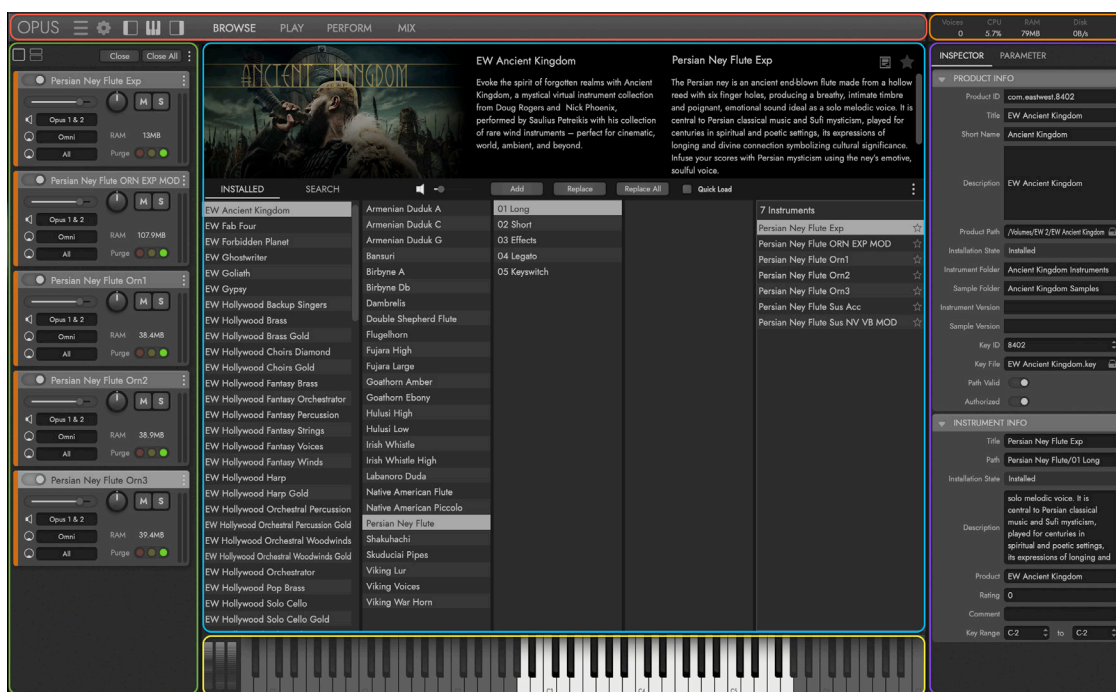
OPUS BROWSE PLAY PERFORM MIX

Voices 0 CPU 5.7% RAM 79MB Disk 0B/s

Close Close All

Persian Ney Flute Exp
M S
Opus 1 & 2
Omni RAM 13MB
All Purge

Persian Ney Flute ORN EXP MOD
M S
Opus 1 & 2
Omni RAM 107.9MB
All Purge

Persian Ney Flute Orn1
M S
Opus 1 & 2
Omni RAM 38.4MB
All Purge

Persian Ney Flute Orn2
M S
Opus 1 & 2
Omni RAM 38.9MB
All Purge

Persian Ney Flute Orn3
M S
Opus 1 & 2
Omni RAM 39.4MB
All Purge

ANCIENT KINGDOM

EW Ancient Kingdom

Evoke the spirit of forgotten realms with Ancient Kingdom, a mystical virtual instrument collection from Doug Rogers and Nick Phoenix, performed by Saulius Petreikis with his collection of rare wind instruments – perfect for cinematic, world, ambient, and beyond.

Persian Ney Flute Exp

The Persian ney is an ancient end-blown flute made from a hollow reed with six finger holes, producing a breathy, intimate timbre and poignant, emotional sound ideal as a solo melodic voice. It is central to Persian classical music and Sufi mysticism, played for centuries in spiritual and poetic settings, its expressions of longing and divine connection symbolizing cultural significance. Infuse your scores with Persian mysticism using the ney's emotive, soulful voice.

INSTALLED SEARCH

Add Replace Replace All Quick Load

EW Ancient Kingdom
EW Fab Four
EW Forbidden Planet
EW Ghostwriter
EW Goliath
EW Gypsy
EW Hollywood Backup Singers
EW Hollywood Brass
EW Hollywood Brass Gold
EW Hollywood Choirs Diamond
EW Hollywood Choirs Gold
EW Hollywood Fantasy Brass
EW Hollywood Fantasy Orchestrator
EW Hollywood Fantasy Percussion
EW Hollywood Fantasy Strings
EW Hollywood Fantasy Voices
EW Hollywood Fantasy Winds
EW Hollywood Harp
EW Hollywood Harp Gold
EW Hollywood Orchestral Percussion
EW Hollywood Orchestral Percussion Gold
EW Hollywood Orchestral Woodwinds
EW Hollywood Orchestral Woodwinds Gold
EW Hollywood Orchestrator
EW Hollywood Pop Brass
EW Hollywood Solo Cello
EW Hollywood Solo Cello Gold

Armenian Duduk A
Armenian Duduk C
Armenian Duduk G
Bansuri
Birbyne A
Birbyne Db
Dambrelis
Double Shepherd Flute
Flugelhorn
Fujara High
Fujara Large
Goathorn Amber
Goathorn Ebony
Hulusi High
Hulusi Low
Irish Whistle
Irish Whistle High
Labanoro Duda
Native American Flute
Native American Piccolo
Persian Ney Flute
Shakuhachi
Skuduciai Pipes
Viking Lur
Viking Voices
Viking War Horn

01 Long
02 Short
03 Effects
04 Legato
05 Keyswitch

7 Instruments
Persian Ney Flute Exp
Persian Ney Flute ORN EXP MOD
Persian Ney Flute Orn1
Persian Ney Flute Orn2
Persian Ney Flute Orn3
Persian Ney Flute Sus Acc
Persian Ney Flute Sus NV VB MOD

INSPECTOR PARAMETER

PRODUCT INFO
Product ID com.eastwest.8402
Title EW Ancient Kingdom
Short Name Ancient Kingdom
Description EW Ancient Kingdom
Product Path /Volumes/EW 2/EW Ancient Kingdom
Installation State Installed
Instrument Folder Ancient Kingdom Instruments
Sample Folder Ancient Kingdom Samples
Instrument Version
Sample Version
Key ID 8402
Key File EW Ancient Kingdom.key
Path Valid
Authorized

INSTRUMENT INFO
Title Persian Ney Flute Exp
Path Persian Ney Flute/01 Long
Installation State Installed
Description solo melodic voice. It is central to Persian classical music and Sufi mysticism, played for centuries in spiritual and poetic settings, its expressions of longing and
Product EW Ancient Kingdom
Rating 0
Comment
Key Range C-2 to C-2

C1 C2 C3 C4